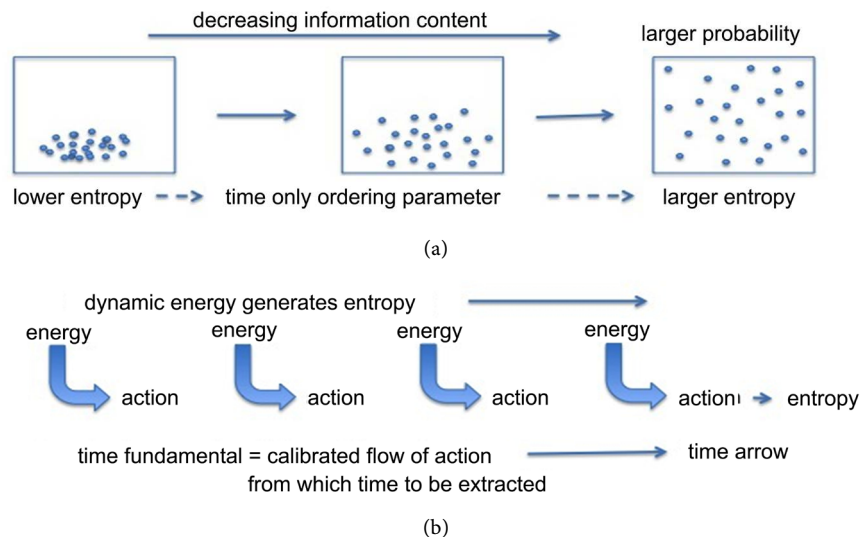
decreasing information content

larger probability

lower entropy time only ordering parameter larger entropy

(a)

dynamic energy generates entropy

energy

action

energy

action

energy

action

energy

action entropy

time fundamental = calibrated flow of action from which time to be extracted

time arrow

(b)